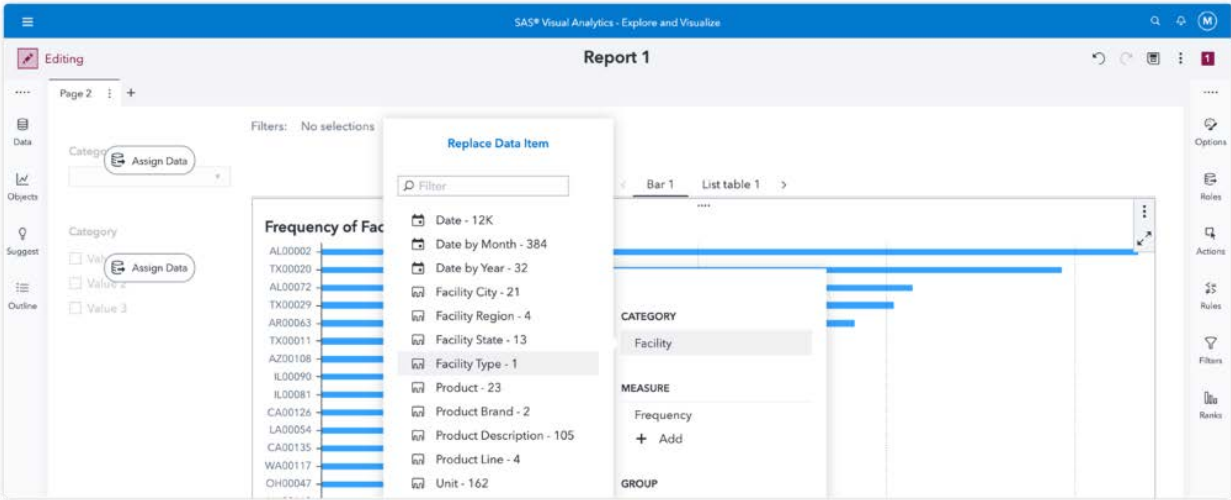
SAS® Visual Analytics - Explore and Visualize

M

Editing

Report 1

1

Page 2 +

Data

Objects

Suggest

Outline

Filters: No selections

Categ

Assign Data

Category

Val

Value 2

Value 3

Assign Data

Replace Data Item

Filter

Date - 12K

Date by Month - 384

Date by Year - 32

Facility City - 21

Facility Region - 4

Facility State - 13

Facility Type - 1

Product - 23

Product Brand - 2

Product Description - 105

Product Line - 4

Unit - 162

Bar 1

List table 1

Frequency of Fac

AL00002

TX00020

AL00072

TX00029

AR00063

TX00011

AZ00108

IL00090

IL00081

CA00126

LA00054

CA00135

WA00117

OH00047

CATEGORY

Facility

MEASURE

Frequency

+ Add

GROUP

Options

Roles

Actions

Rules

Filters

Ranks